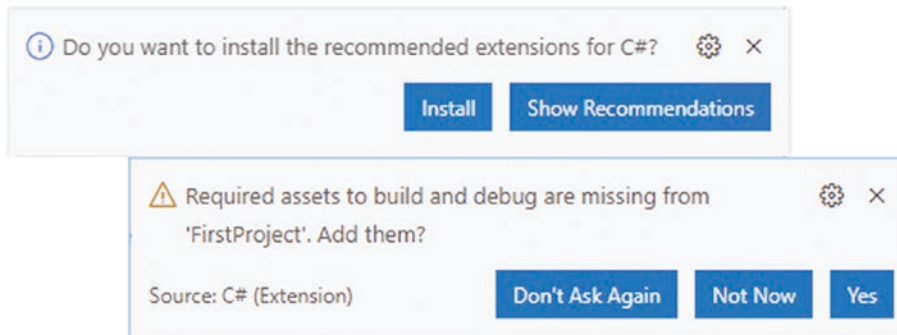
Do you want to install the recommended extensions for C#?

Install Show Recommendations

Required assets to build and debug are missing from 'FirstProject'. Add them?

Source: C# (Extension)

Don't Ask Again Not Now Yes